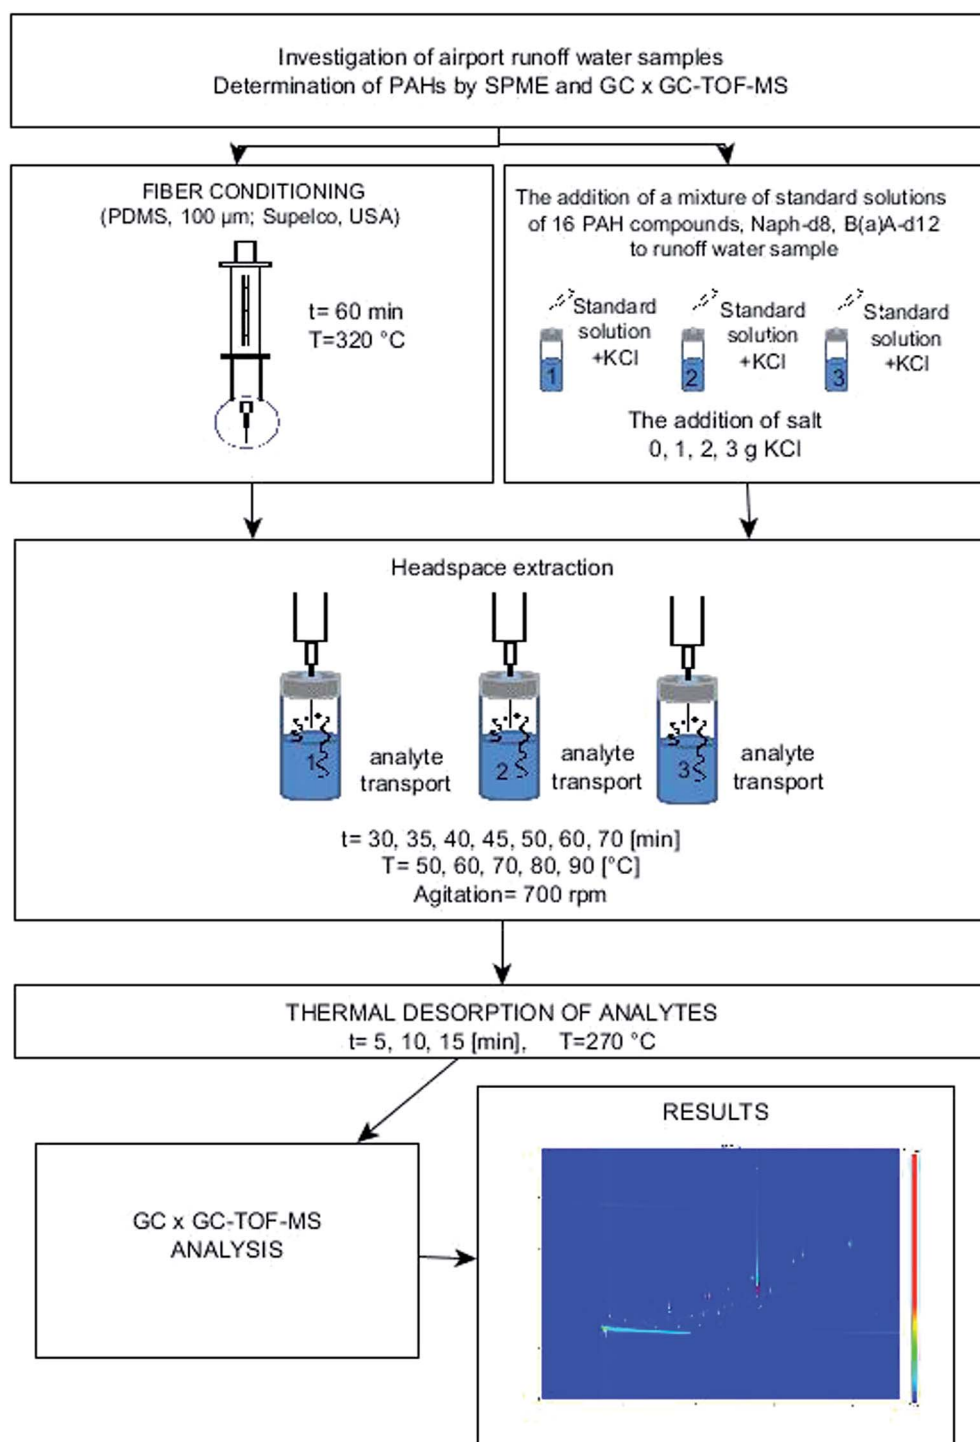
Investigation of airport runoff water samples
Determination of PAHs by SPME and GC x GC-TOF-MS

FIBER CONDITIONING
(PDMS, 100 μm; Supelco, USA)

t= 60 min
T=320 °C

The addition of a mixture of standard solutions of 16 PAH compounds, Naph-d8, B(a)A-d12 to runoff water sample

Standard solution +KCl
1
Standard solution +KCl
2
Standard solution +KCl
3

The addition of salt
0, 1, 2, 3 g KCl

Headspace extraction

1
analyte transport
2
analyte transport
3
analyte transport

t= 30, 35, 40, 45, 50, 60, 70 [min]
T= 50, 60, 70, 80, 90 [°C]
Agitation= 700 rpm

THERMAL DESORPTION OF ANALYTES
t= 5, 10, 15 [min], T=270 °C

GC x GC-TOF-MS
ANALYSIS

RESULTS